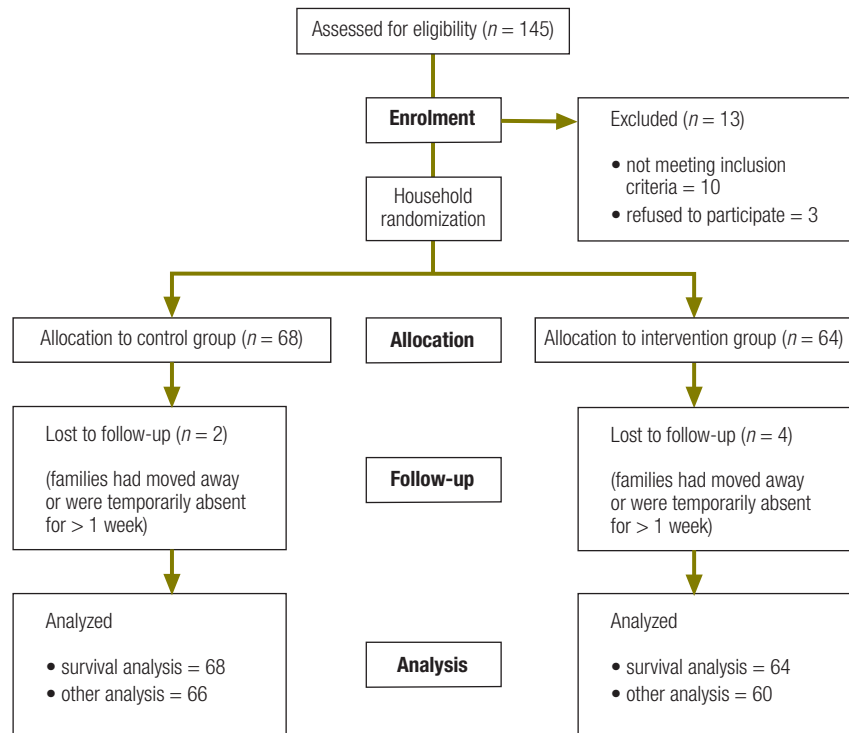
Assessed for eligibility ($n = 145$)

**Enrolment**

Excluded ($n = 13$)

• not meeting inclusion criteria = 10
• refused to participate = 3

Household randomization

Allocation to control group ($n = 68$)

**Allocation**

Allocation to intervention group ($n = 64$)

Lost to follow-up ($n = 2$)

(families had moved away or were temporarily absent for > 1 week)

**Follow-up**

Lost to follow-up ($n = 4$)

(families had moved away or were temporarily absent for > 1 week)

Analyzed

• survival analysis = 68
• other analysis = 66

**Analysis**

Analyzed

• survival analysis = 64
• other analysis = 60